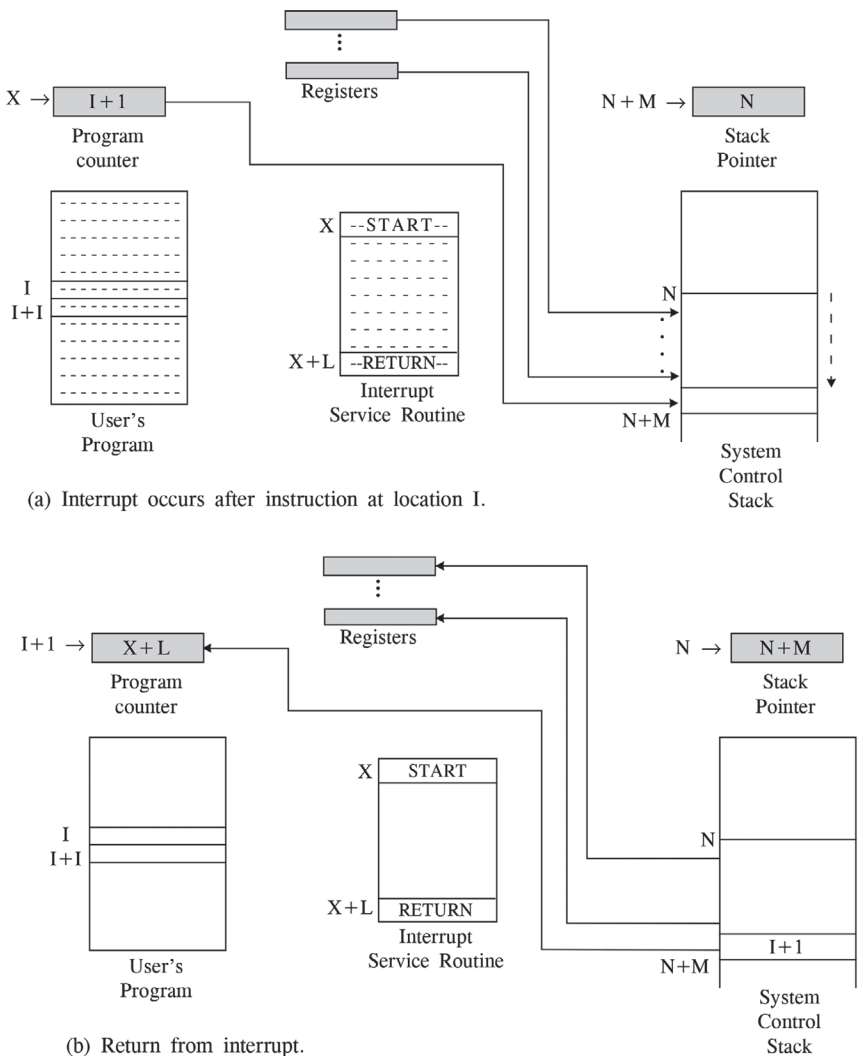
⋮
Registers

$X \rightarrow$ I + 1
Program counter

$N + M \rightarrow$ N
Stack Pointer

I
I+I
User's Program

X --START--
X+L --RETURN--
Interrupt Service Routine

N
N+M
System Control Stack

(a) Interrupt occurs after instruction at location I.

⋮
Registers

$I+1 \rightarrow$ X+L
Program counter

$N \rightarrow$ N+M
Stack Pointer

I
I+I
User's Program

X START
X+L RETURN
Interrupt Service Routine

N
I+1
N+M
System Control Stack

(b) Return from interrupt.